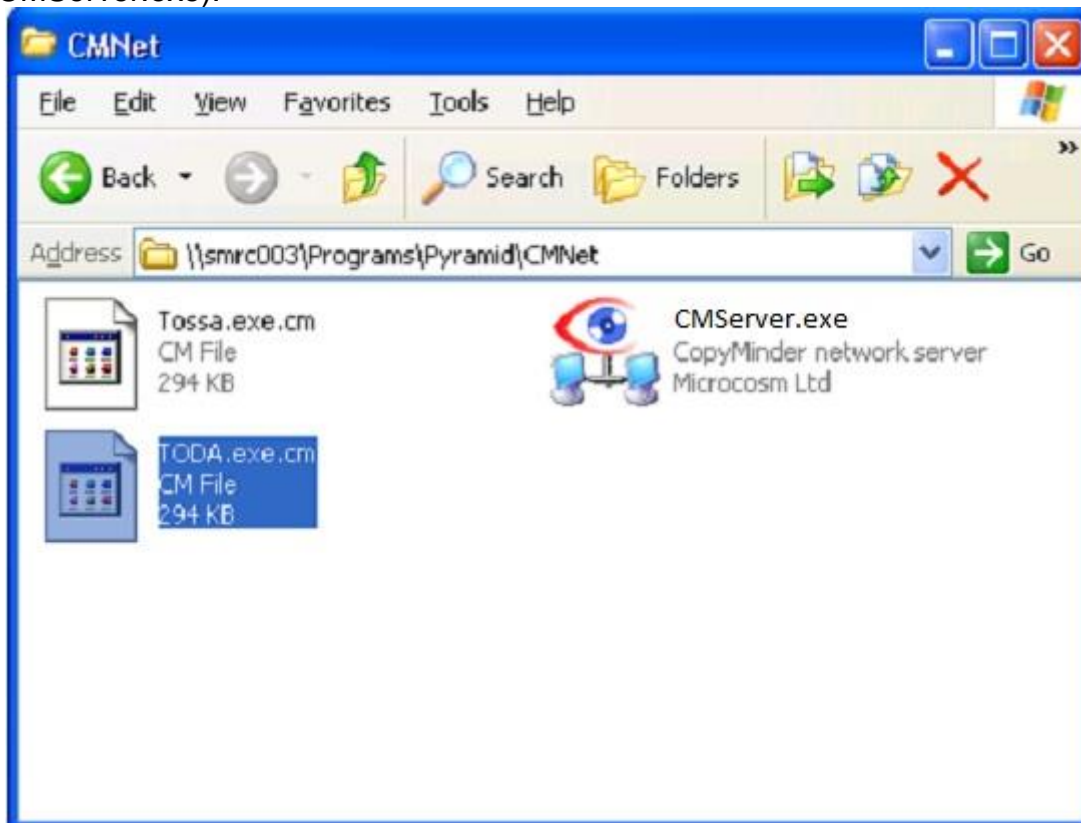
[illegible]

CMNet

File Edit View Favorites Tools Help

Back Search Folders

Address \\smrc003\Programs\Pyramid\CMNet Go

Tossa.exe.cm
CM File
294 KB

CMServer.exe
CopyMinder network server
Microcosm Ltd

TODA.exe.cm
CM File
294 KB